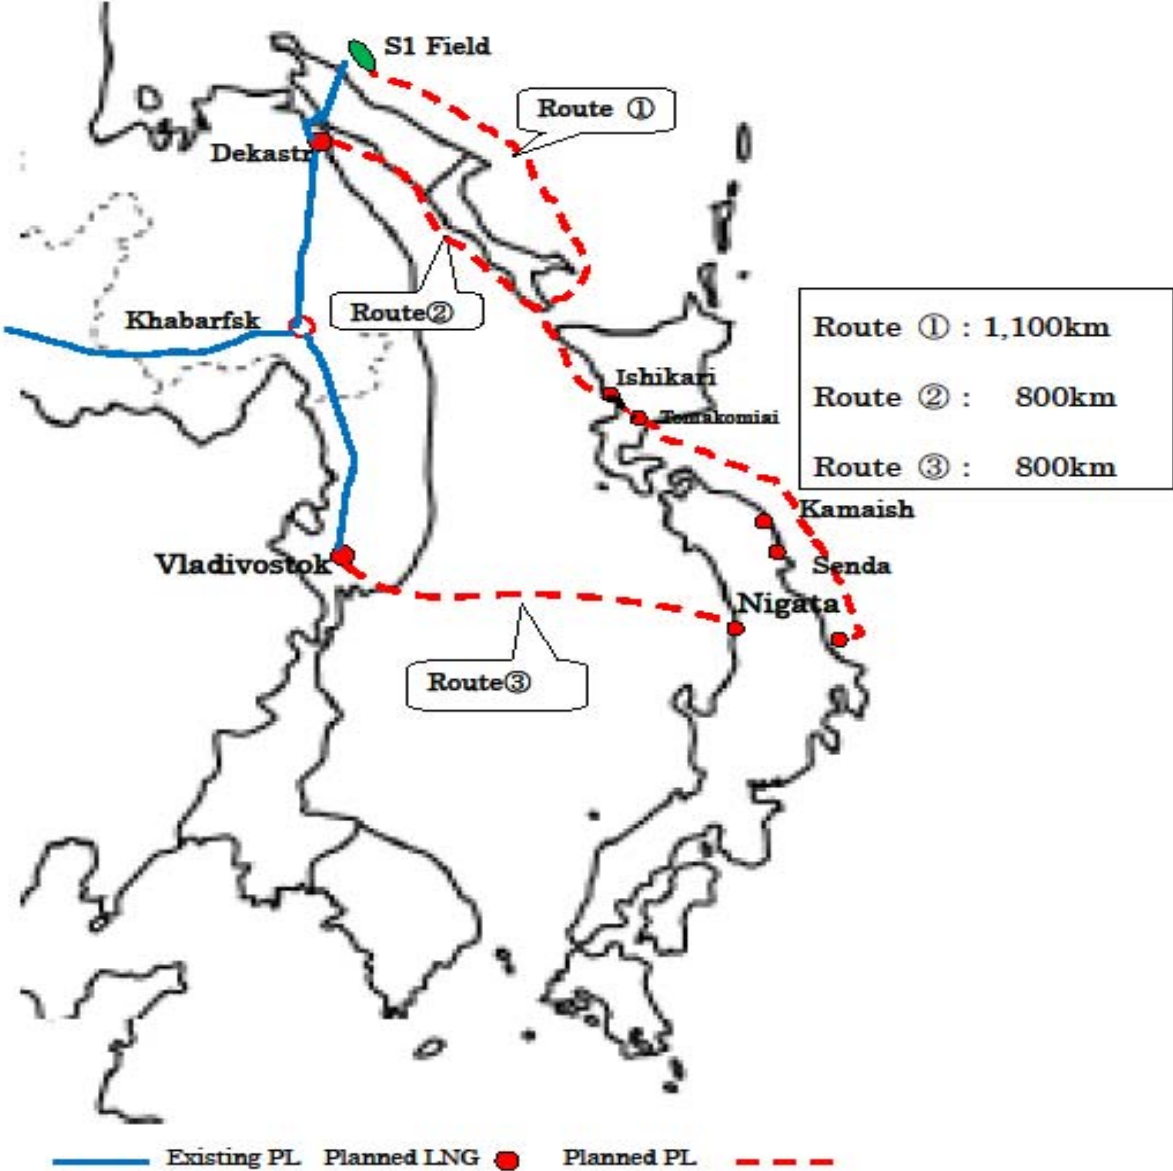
S1 Field

Route ①

Dekastr

Khabarfsk

Route②

Route ① : 1,100km

Route ② : 800km

Route ③ : 800km

Ishikari

Tomakomisi

Kamaish

Senda

Vladivostok

Nigata

Route③

Existing PL Planned LNG Planned PL